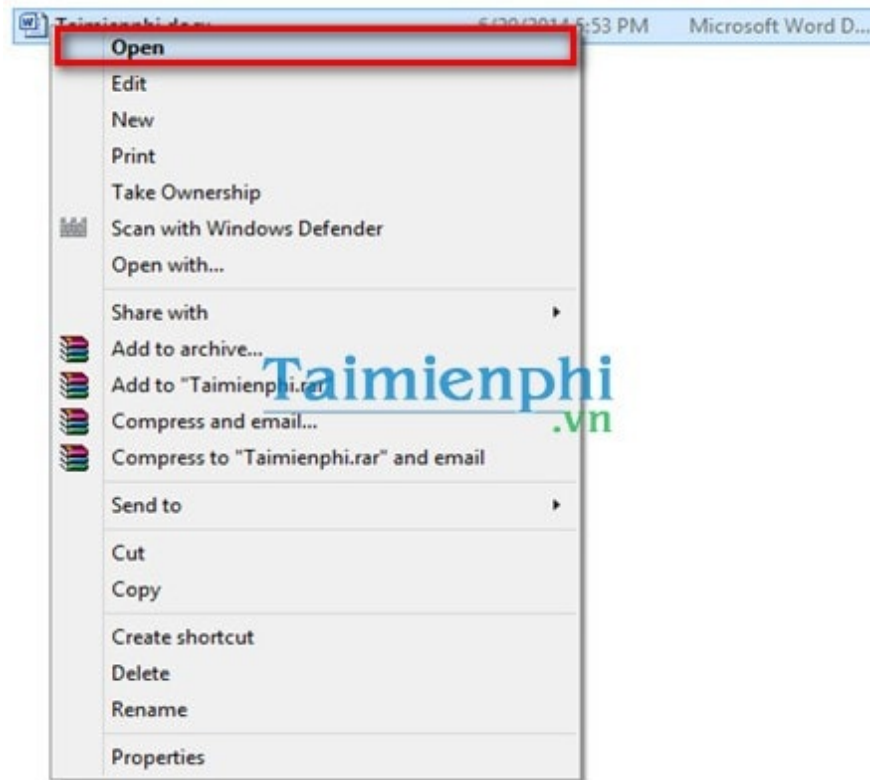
Taimienphi.docx 6/20/2014 5:53 PM Microsoft Word D...

Open
Edit
New
Print
Take Ownership
Scan with Windows Defender
Open with...
Share with
Add to archive...
Add to "Taimienphi.rar"
Compress and email...
Compress to "Taimienphi.rar" and email
Send to
Cut
Copy
Create shortcut
Delete
Rename
Properties

Taimienphi
.vn